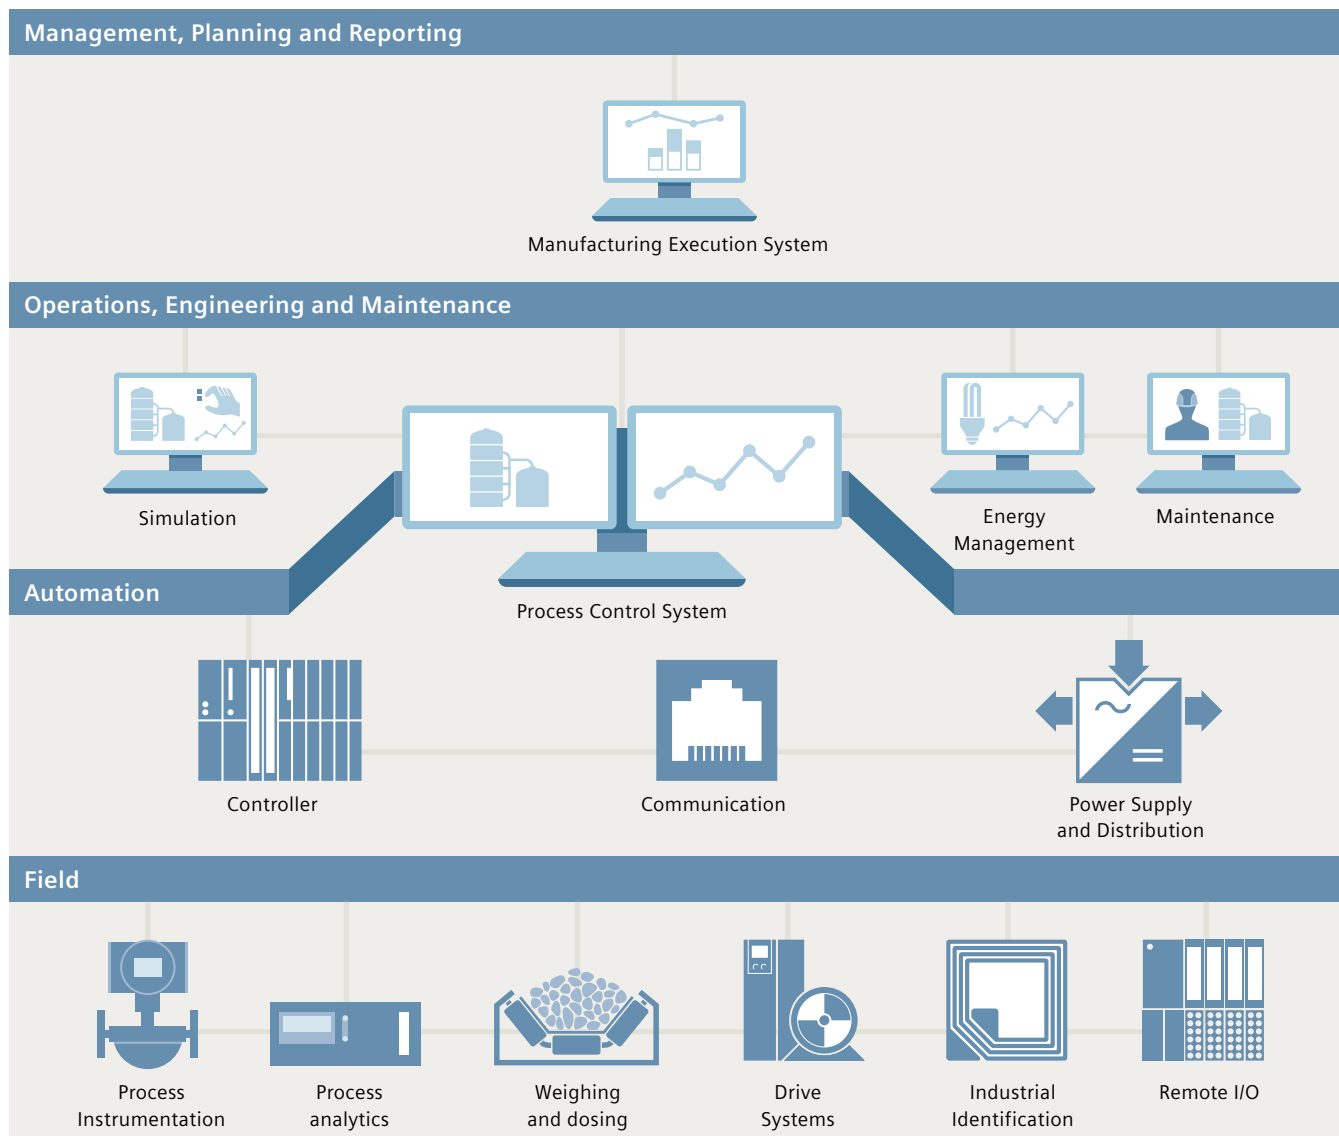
Management, Planning and Reporting

Manufacturing Execution System

Operations, Engineering and Maintenance

Simulation

Energy Management

Maintenance

Automation

Process Control System

Controller

Communication

Power Supply and Distribution

Field

Process Instrumentation

Process analytics

Weighing and dosing

Drive Systems

Industrial Identification

Remote I/O